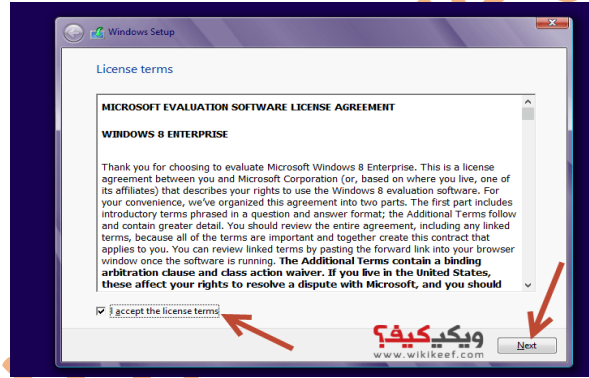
Windows Setup

License terms

MICROSOFT EVALUATION SOFTWARE LICENSE AGREEMENT

WINDOWS 8 ENTERPRISE

Thank you for choosing to evaluate Microsoft Windows 8 Enterprise. This is a license agreement between you and Microsoft Corporation (or, based on where you live, one of its affiliates) that describes your rights to use the Windows 8 evaluation software. For your convenience, we've organized this agreement into two parts. The first part includes introductory terms phrased in a question and answer format; the Additional Terms follow and contain greater detail. You should review the entire agreement, including any linked terms, because all of the terms are important and together create this contract that applies to you. You can review linked terms by pasting the forward link into your browser window once the software is running. **The Additional Terms contain a binding arbitration clause and class action waiver. If you live in the United States, these affect your rights to resolve a dispute with Microsoft, and you should**

I accept the license terms

ويكيكيف؟
www.wikikeef.com

Next